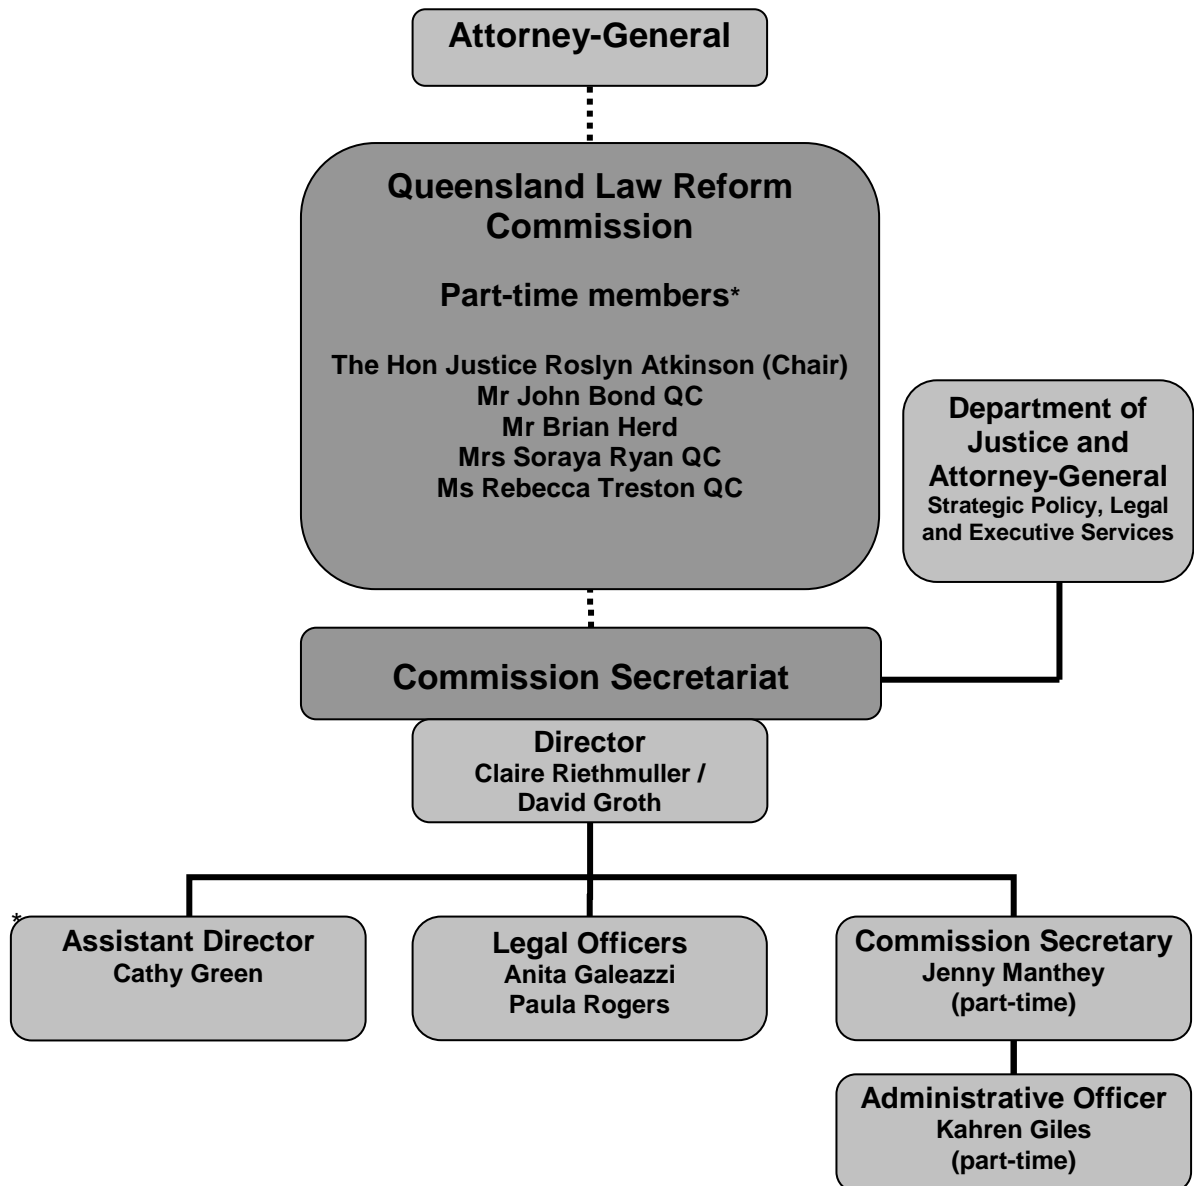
Attorney-General

Queensland Law Reform Commission

Part-time members*

The Hon Justice Roslyn Atkinson (Chair)
Mr John Bond QC
Mr Brian Herd
Mrs Soraya Ryan QC
Ms Rebecca Treston QC

Department of Justice and Attorney-General
Strategic Policy, Legal and Executive Services

Commission Secretariat

Director
Claire Riethmuller / David Groth

*

Assistant Director
Cathy Green

Legal Officers
Anita Galeazzi
Paula Rogers

Commission Secretary
Jenny Manthey
(part-time)

Administrative Officer
Kahren Giles
(part-time)